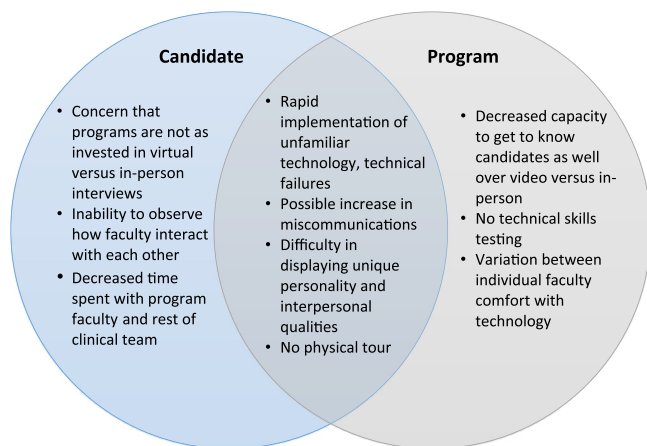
Candidate

Program

• Concern that programs are not as invested in virtual versus in-person interviews
• Inability to observe how faculty interact with each other
• Decreased time spent with program faculty and rest of clinical team

• Rapid implementation of unfamiliar technology, technical failures
• Possible increase in miscommunications
• Difficulty in displaying unique personality and interpersonal qualities
• No physical tour

• Decreased capacity to get to know candidates as well over video versus in-person
• No technical skills testing
• Variation between individual faculty comfort with technology